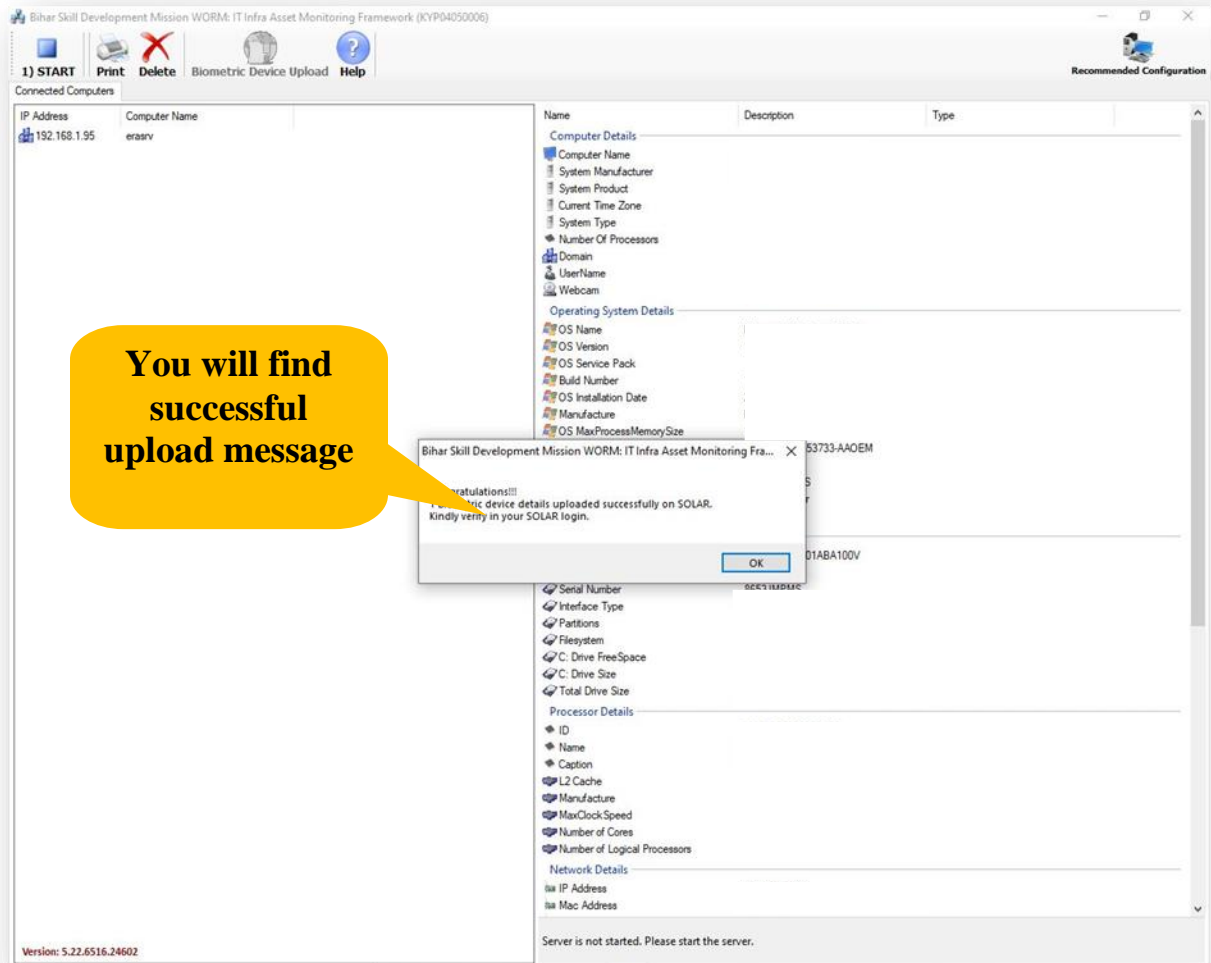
Bihar Skill Development Mission WORM: IT Infra Asset Monitoring Framework (KYP04050006)

1) START Print Delete Biometric Device Upload Help

Recommended Configuration

Connected Computers

| IP Address | Computer Name |
|---|---|
| 192.168.1.95 | erasrv |

| Name | Description | Type |
|---|---|---|

Computer Details
Computer Name
System Manufacturer
System Product
Current Time Zone
System Type
Number Of Processors
Domain
UserName
Webcam

Operating System Details
OS Name
OS Version
OS Service Pack
Build Number
OS Installation Date
Manufacture
OS MaxProcessMemorySize

53733-AAOEM

S

r

01ABA100V

Serial Number
Interface Type
Partitions
Filesystem
C: Drive FreeSpace
C: Drive Size
Total Drive Size

Processor Details
ID
Name
Caption
L2 Cache
Manufacture
MaxClockSpeed
Number of Cores
Number of Logical Processors

Network Details
IP Address
Mac Address

You will find successful upload message

Bihar Skill Development Mission WORM: IT Infra Asset Monitoring Fra... ×

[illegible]ratulations!!!
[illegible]ric device details uploaded successfully on SOLAR.
Kindly verify in your SOLAR login.

OK

Version: 5.22.6516.24602

Server is not started. Please start the server.